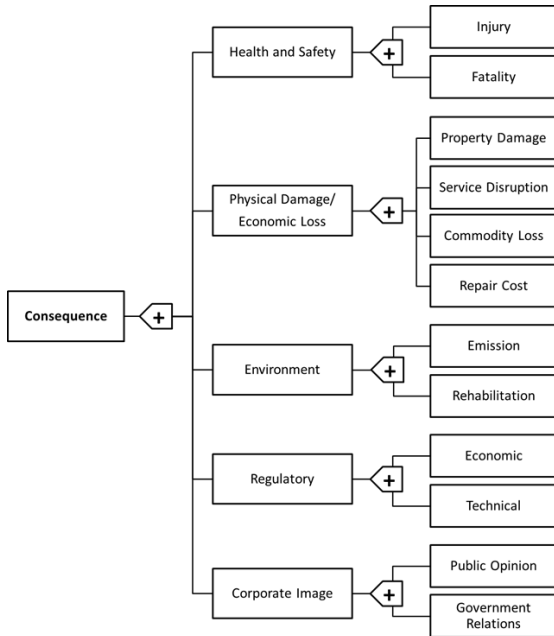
Consequence

+

Health and Safety

+

Injury

Fatality

Physical Damage/ Economic Loss

+

Property Damage

Service Disruption

Commodity Loss

Repair Cost

Environment

+

Emission

Rehabilitation

Regulatory

+

Economic

Technical

Corporate Image

+

Public Opinion

Government Relations